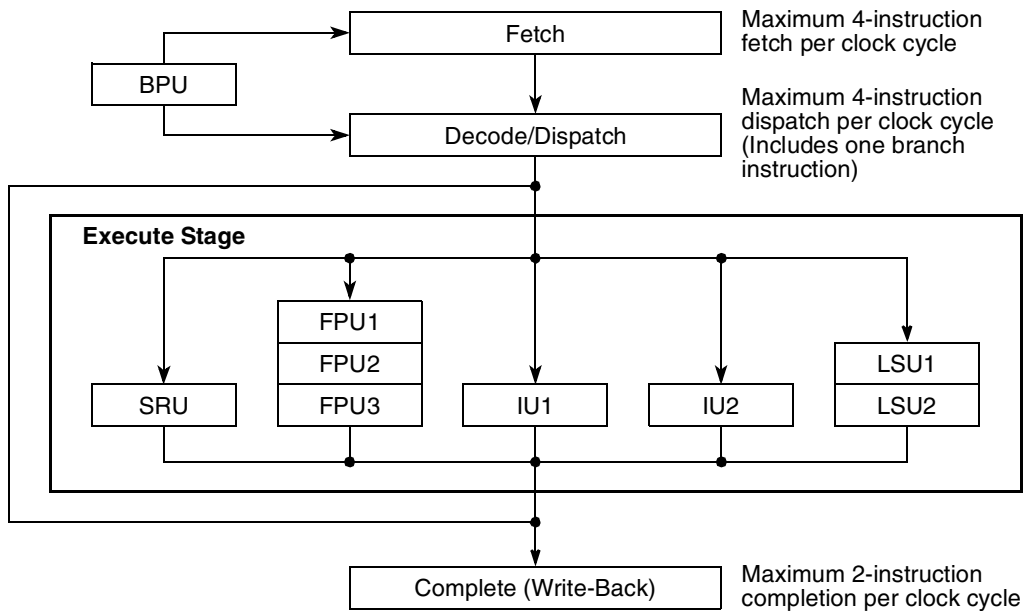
Fetch

Maximum 4-instruction fetch per clock cycle

BPU

Decode/Dispatch

Maximum 4-instruction dispatch per clock cycle (Includes one branch instruction)

Execute Stage

FPU1

FPU2

SRU

FPU3

IU1

IU2

LSU1

LSU2

Complete (Write-Back)

Maximum 2-instruction completion per clock cycle